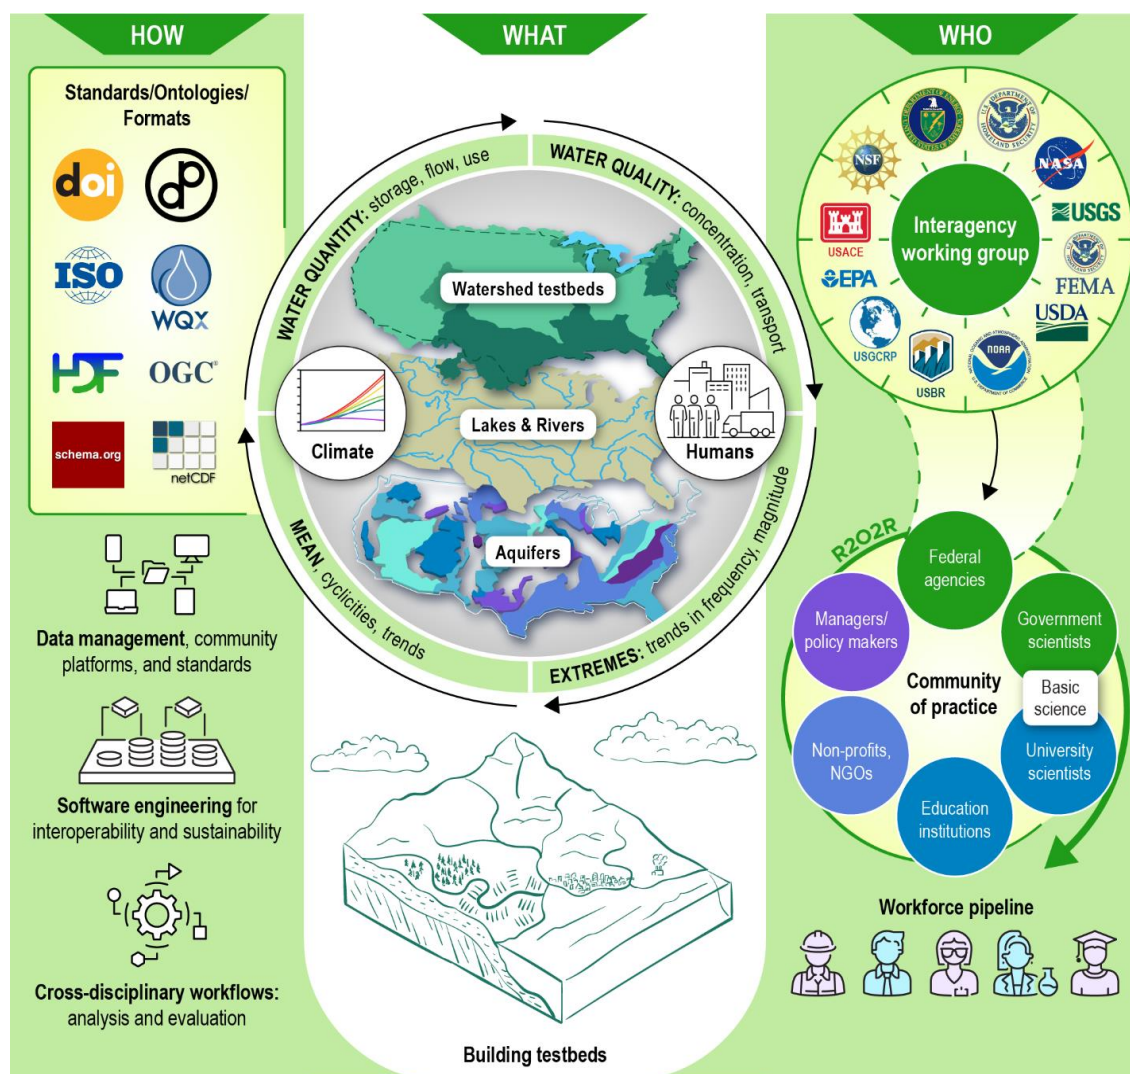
HOW

Standards/Ontologies/ Formats

doi

ISO

WQX

HDF

OGC®

schema.org

netCDF

Data management, community platforms, and standards

Software engineering for interoperability and sustainability

Cross-disciplinary workflows: analysis and evaluation

WHAT

WATER QUANTITY: storage, flow, use

WATER QUALITY: concentration, transport

Watershed testbeds

Climate

Lakes & Rivers

Humans

Aquifers

MEAN, cyclicities, trends

EXTREMES: trends in frequency, magnitude

Building testbeds

WHO

NSF

NASA

USACE

USGS

Interagency working group

EPA

FEMA

USDA

USGCRP

USBR

NOAA

R2O2R

Federal agencies

Managers/ policy makers

Government scientists

Community of practice

Basic science

Non-profits, NGOs

University scientists

Education institutions

Workforce pipeline